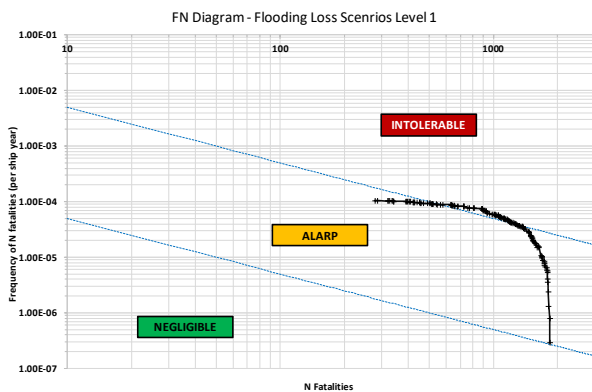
FN Diagram - Flooding Loss Scenrios Level 1

1.00E-01
1.00E-02
1.00E-03
1.00E-04
1.00E-05
1.00E-06
1.00E-07

10
100
1000

Frequency of N fatalities (per ship year)

INTOLERABLE

ALARP

NEGLIGIBLE

N Fatalities